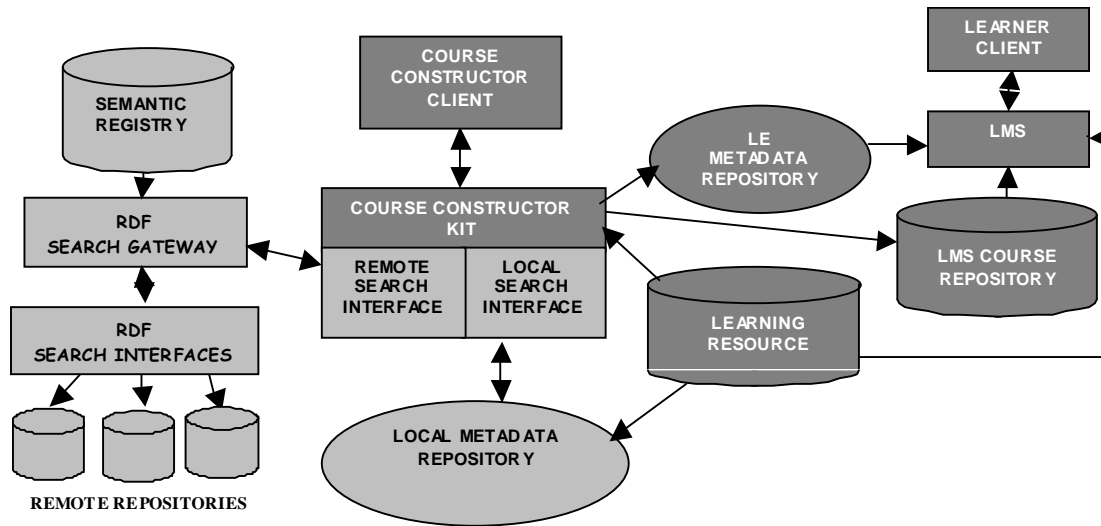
SEMANTIC REGISTRY

RDF SEARCH GATEWAY

RDF SEARCH INTERFACES

REMOTE REPOSITORIES

COURSE CONSTRUCTOR CLIENT

COURSE CONSTRUCTOR KIT

REMOTE SEARCH INTERFACE

LOCAL SEARCH INTERFACE

LOCAL METADATA REPOSITORY

LE METADATA REPOSITORY

LEARNING RESOURCE

LEARNER CLIENT

LMS

LMS COURSE REPOSITORY